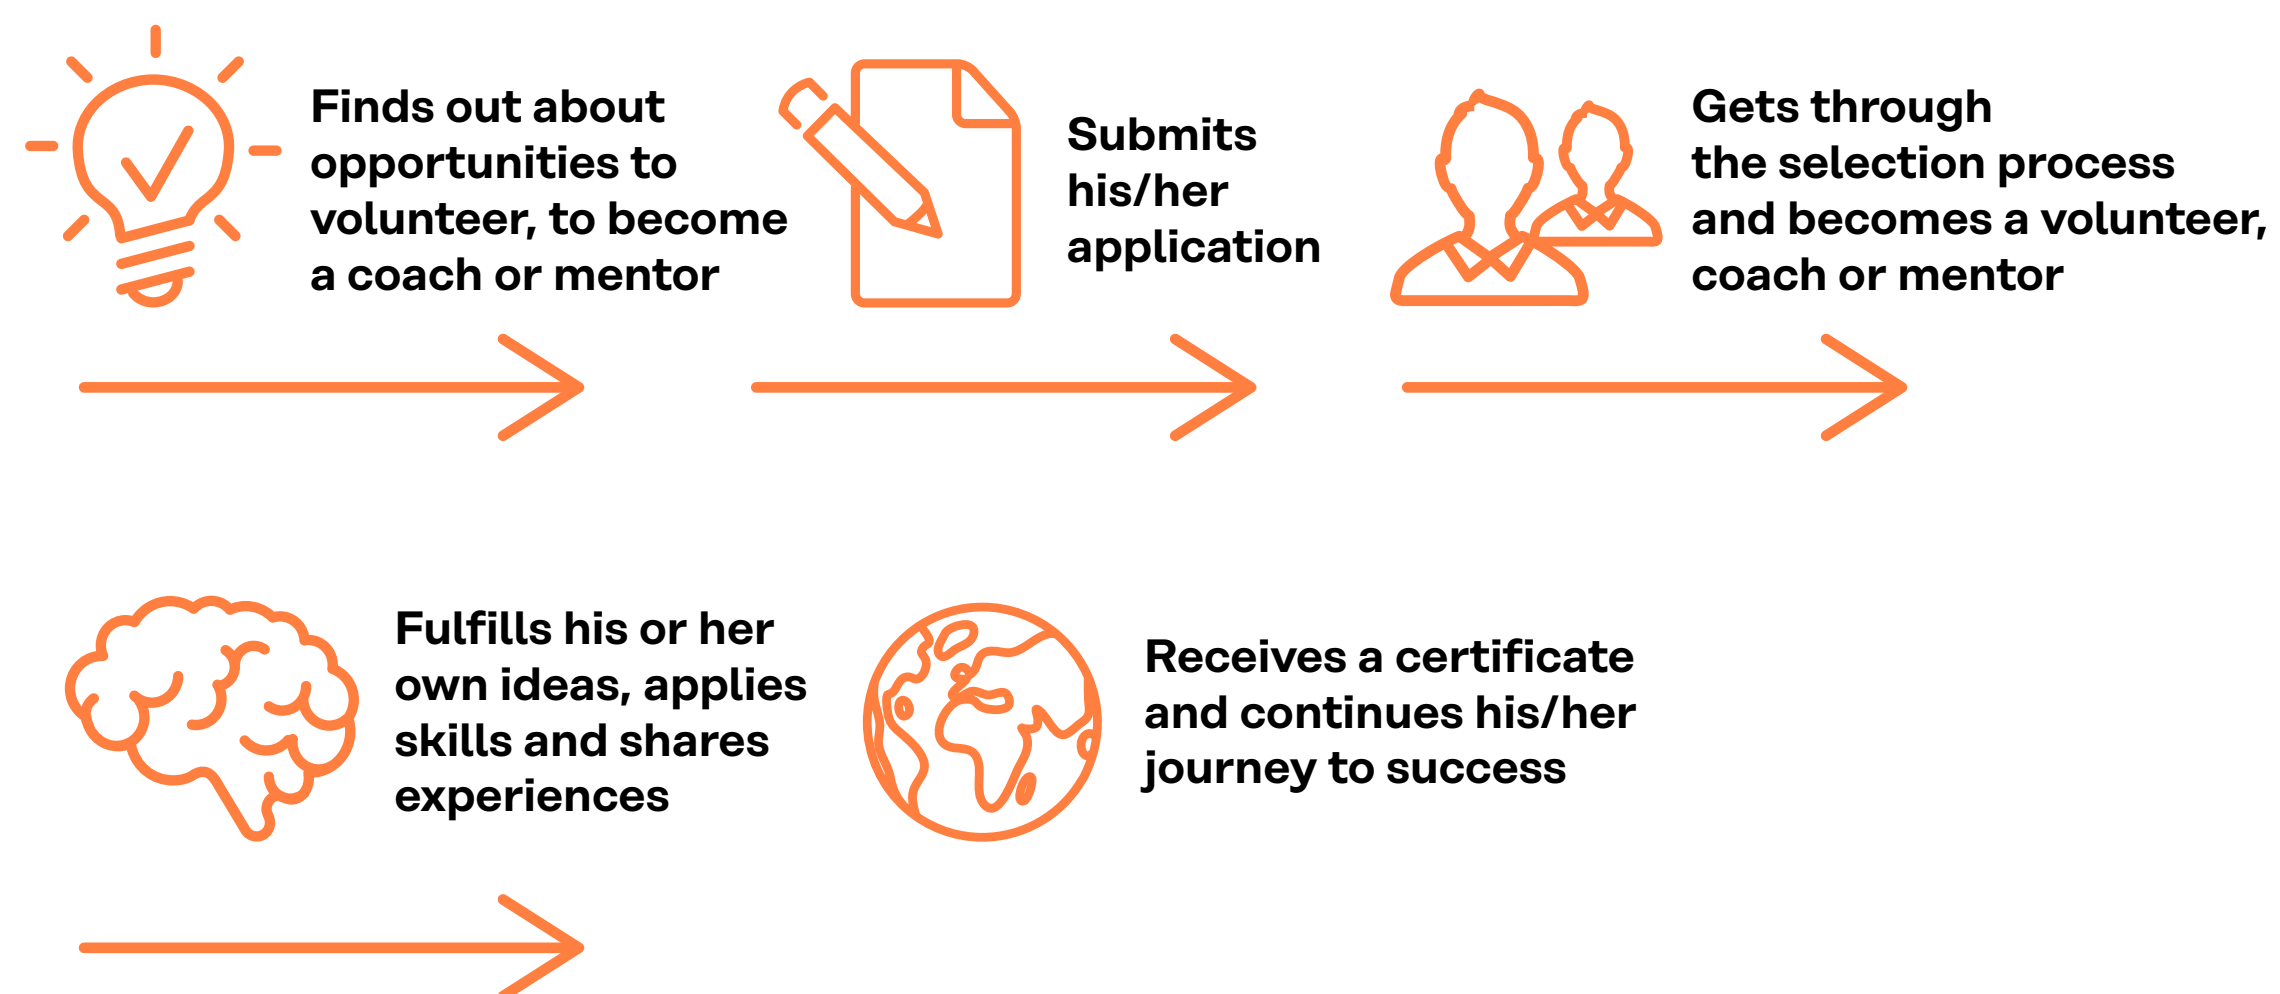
Finds out about opportunities to volunteer, to become a coach or mentor

Submits his/her application

Gets through the selection process and becomes a volunteer, coach or mentor

Fulfills his or her own ideas, applies skills and shares experiences

Receives a certificate and continues his/her journey to success